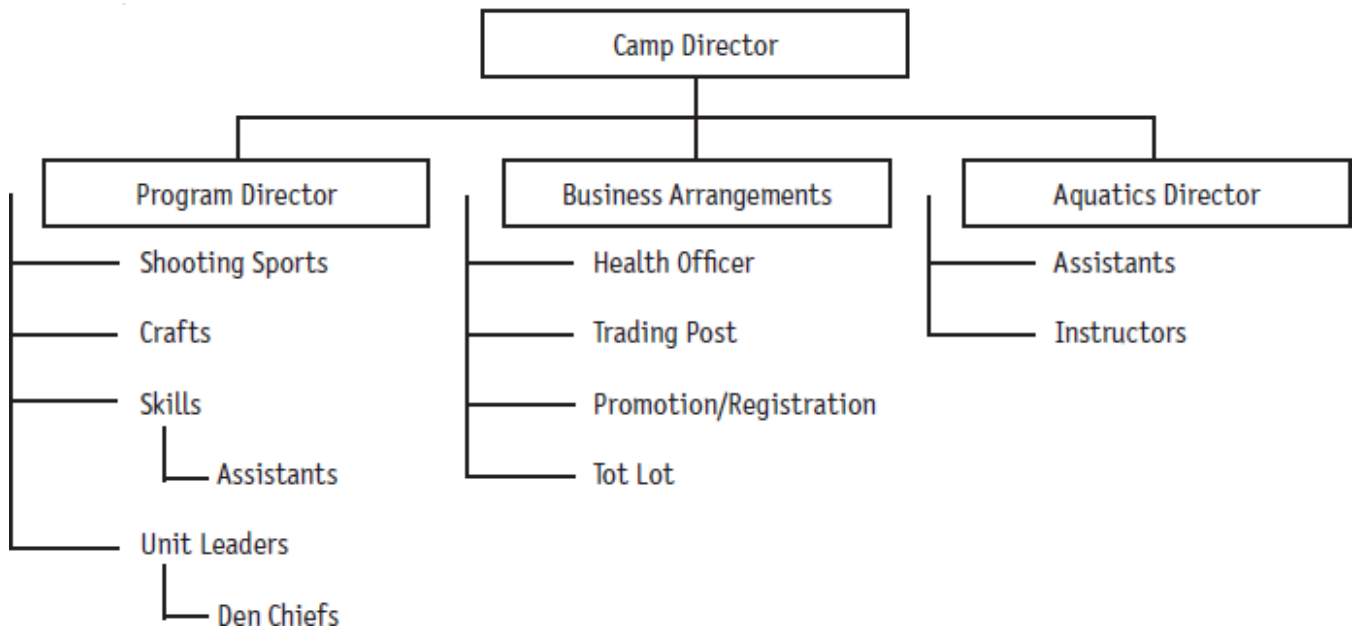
Camp Director

Program Director

Shooting Sports

Crafts

Skills

Assistants

Unit Leaders

Den Chiefs

Business Arrangements

Health Officer

Trading Post

Promotion/Registration

Tot Lot

Aquatics Director

Assistants

Instructors